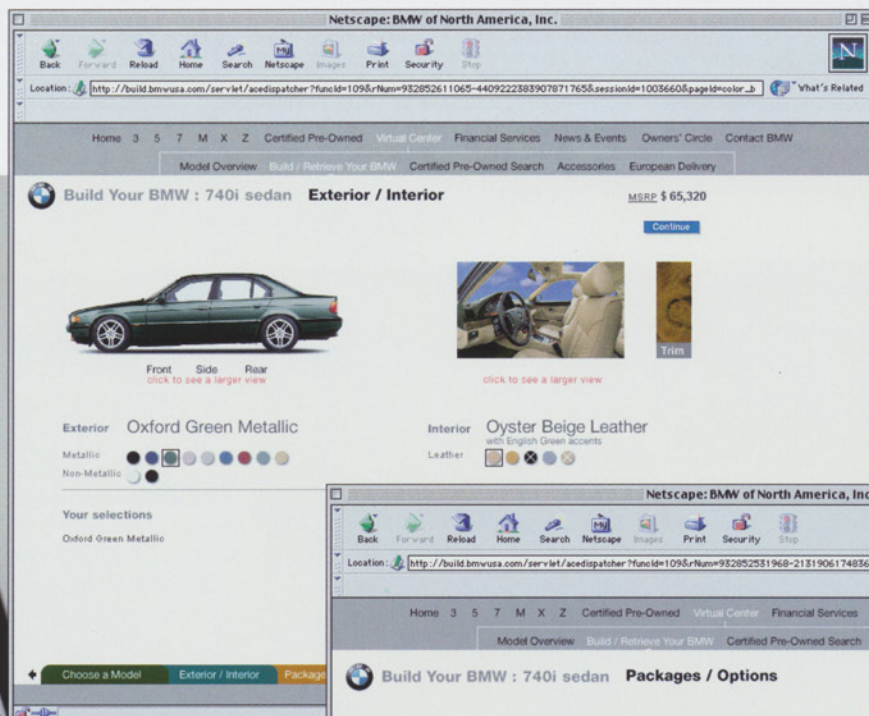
Netscape: BMW of North America, Inc.

Back Forward Reload Home Search Netscape Images Print Security Stop

Location: http://build.bmwusa.com/servlet/acedispatcher?funcId=109&rNum=932852611065-4409222383907871765&sessionId=1003660&pageId=color_b

What's Related

Home 3 5 7 M X Z Certified Pre-Owned Virtual Center Financial Services News & Events Owners' Circle Contact BMW

Model Overview Build / Retrieve Your BMW Certified Pre-Owned Search Accessories European Delivery

Build Your BMW : 740i sedan Exterior / Interior

MSRP $ 65,320

Continue

Front Side Rear
click to see a larger view

click to see a larger view

Trim

Exterior Oxford Green Metallic

Metallic

Non-Metallic

Interior Oyster Beige Leather
with English Green accents

Leather

Your selections

Oxford Green Metallic

Choose a Model Exterior / Interior Package

Netscape: BMW of North America, Inc

Back Forward Reload Home Search Netscape Images Print Security Stop

Location: http://build.bmwusa.com/servlet/acedispatcher?funcId=109&rNum=932852531968-2131906174836

Home 3 5 7 M X Z Certified Pre-Owned Virtual Center Financial Services

Model Overview Build / Retrieve Your BMW Certified Pre-Owned Search

Build Your BMW : 740i sedan Packages / Options